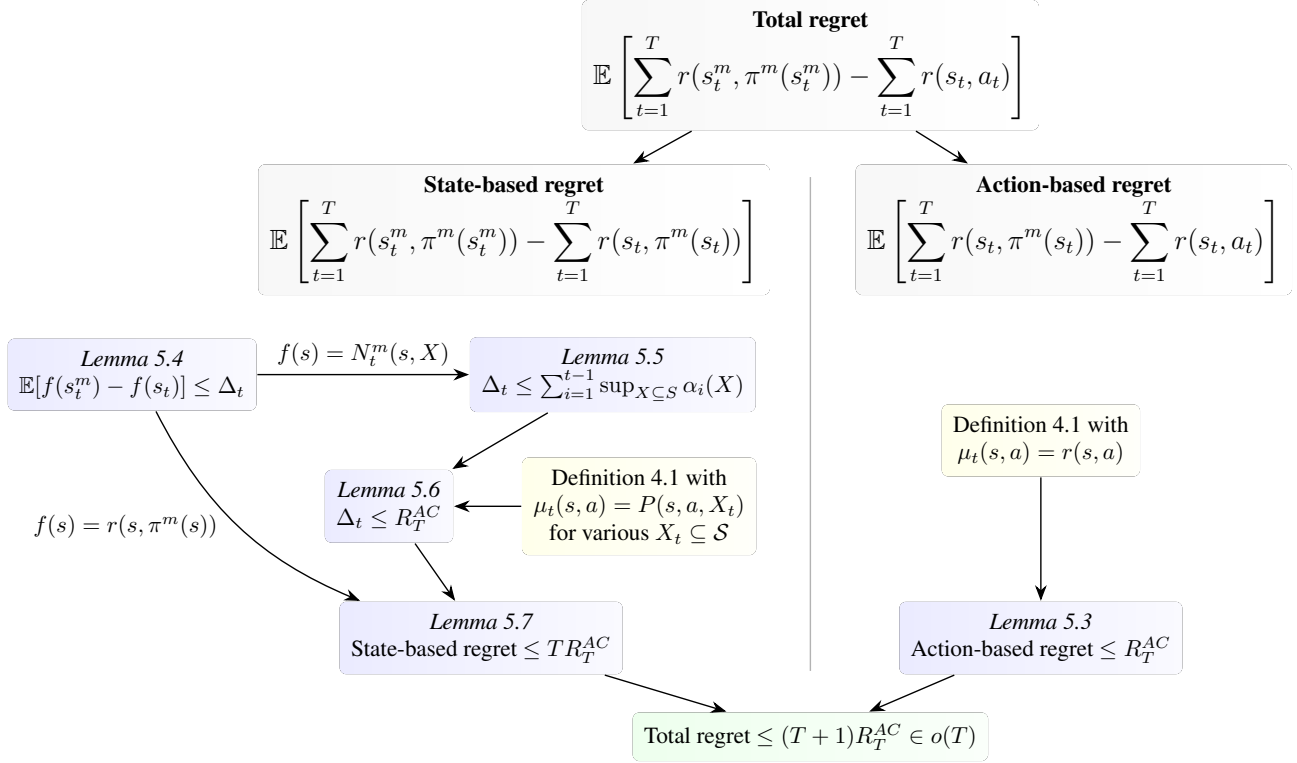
**Total regret**
$\mathbb{E}\left[\sum_{t=1}^{T} r(s_t^m, \pi^m(s_t^m)) - \sum_{t=1}^{T} r(s_t, a_t)\right]$

**State-based regret**
$\mathbb{E}\left[\sum_{t=1}^{T} r(s_t^m, \pi^m(s_t^m)) - \sum_{t=1}^{T} r(s_t, \pi^m(s_t))\right]$

**Action-based regret**
$\mathbb{E}\left[\sum_{t=1}^{T} r(s_t, \pi^m(s_t)) - \sum_{t=1}^{T} r(s_t, a_t)\right]$

*Lemma 5.4*
$\mathbb{E}[f(s_t^m) - f(s_t)] \leq \Delta_t$

$f(s) = N_t^m(s, X)$

*Lemma 5.5*
$\Delta_t \leq \sum_{i=1}^{t-1} \sup_{X \subseteq S} \alpha_i(X)$

Definition 4.1 with
$\mu_t(s,a) = r(s,a)$

*Lemma 5.6*
$\Delta_t \leq R_T^{AC}$

Definition 4.1 with
$\mu_t(s,a) = P(s,a,X_t)$
for various $X_t \subseteq \mathcal{S}$

$f(s) = r(s, \pi^m(s))$

*Lemma 5.7*
State-based regret $\leq T R_T^{AC}$

*Lemma 5.3*
Action-based regret $\leq R_T^{AC}$

Total regret $\leq (T+1) R_T^{AC} \in o(T)$